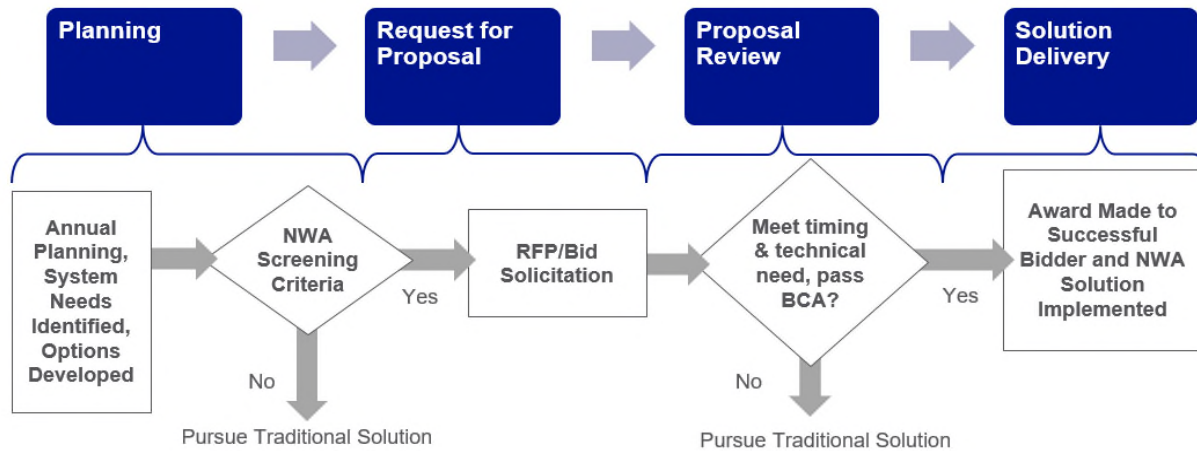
Planning

Request for Proposal

Proposal Review

Solution Delivery

Annual Planning, System Needs Identified, Options Developed

NWA Screening Criteria

Yes

No

Pursue Traditional Solution

RFP/Bid Solicitation

Meet timing & technical need, pass BCA?

Yes

No

Pursue Traditional Solution

Award Made to Successful Bidder and NWA Solution Implemented